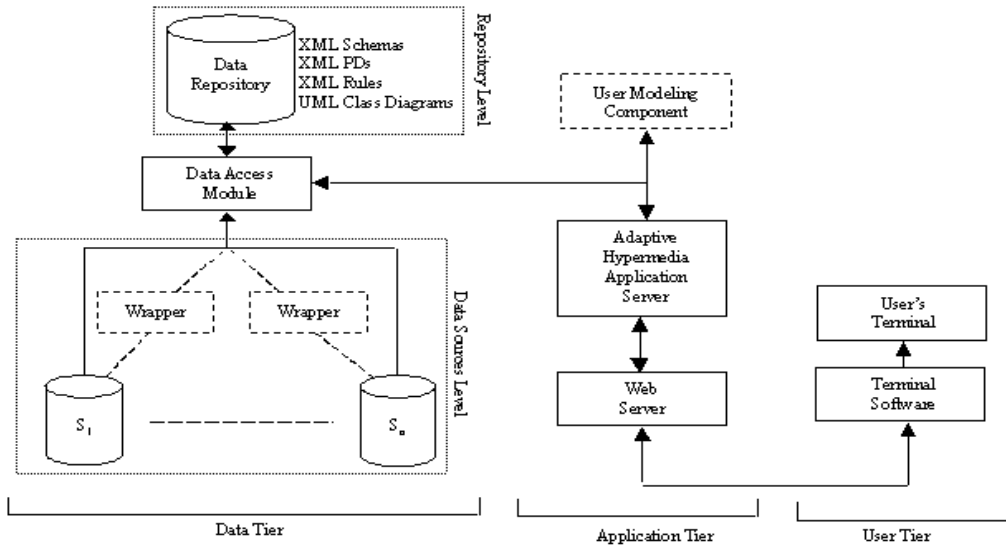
Data Repository

XML Schemas
XML PDs
XML Rules
UML Class Diagrams

Repository Level

User Modeling Component

Data Access Module

Adaptive Hypermedia Application Server

Wrapper

Wrapper

Data Sources Level

User's Terminal

Web Server

Terminal Software

$S_1$

$S_n$

Data Tier

Application Tier

User Tier